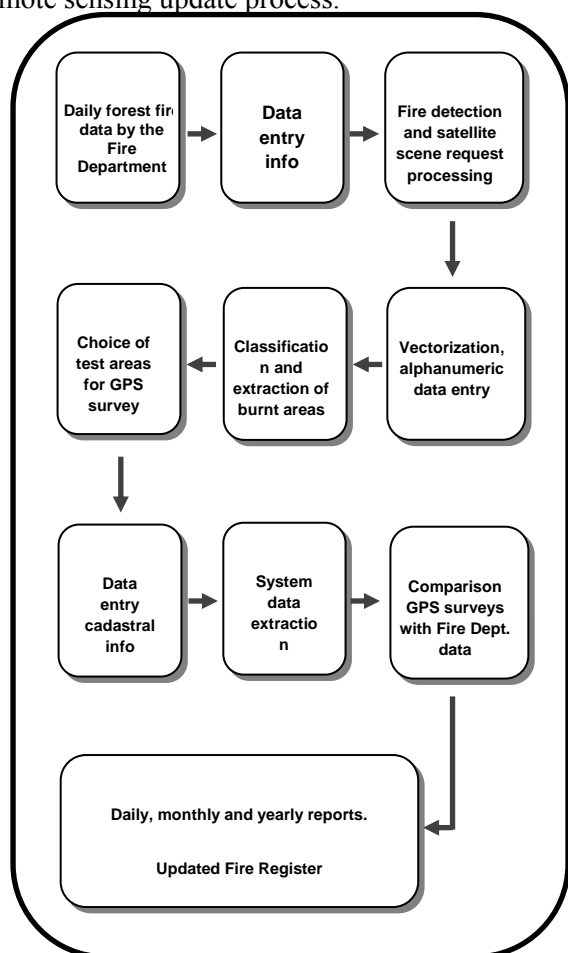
mote sensing update process.

Daily forest fir data by the Fire Department

Data entry info

Fire detection and satellite scene request processing

Vectorization, alphanumeric data entry

Classificatio n and extraction of burnt areas

Choice of test areas for GPS survey

Data entry cadastral info

System data extractio n

Comparison GPS surveys with Fire Dept. data

Daily, monthly and yearly reports.

Updated Fire Register